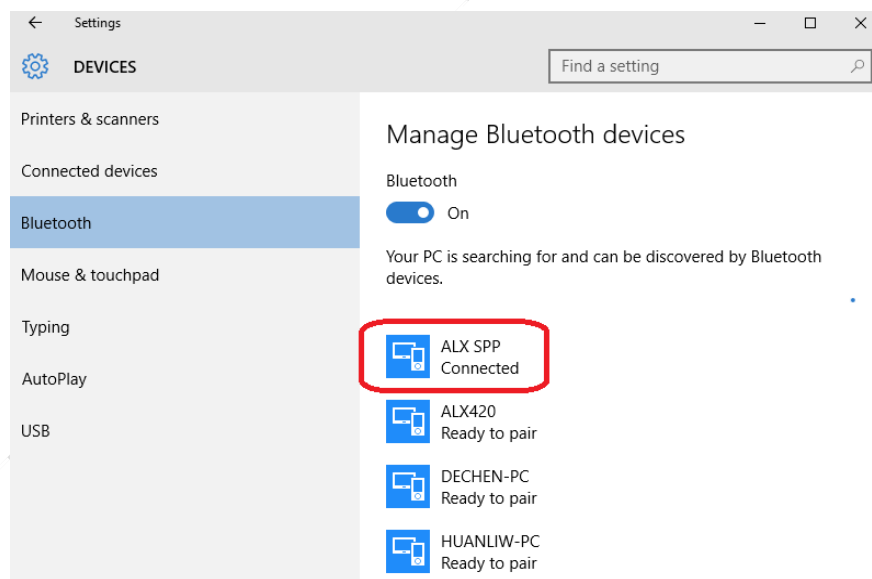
← Settings

DEVICES

Find a setting

Printers & scanners

Connected devices

Bluetooth

Mouse & touchpad

Typing

AutoPlay

USB

Manage Bluetooth devices

Bluetooth

On

Your PC is searching for and can be discovered by Bluetooth devices.

ALX SPP
Connected

ALX420
Ready to pair

DECHEN-PC
Ready to pair

HUANLIW-PC
Ready to pair